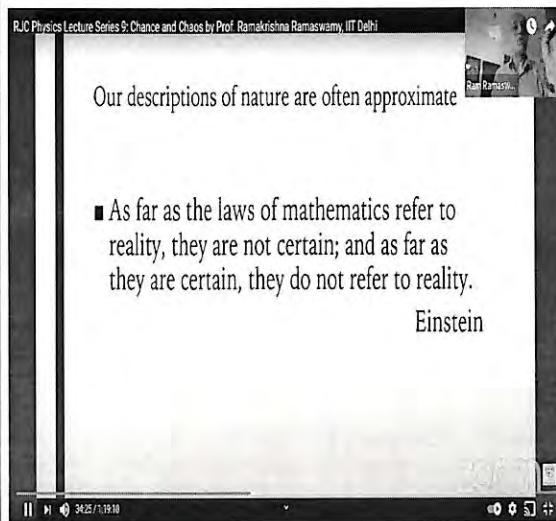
RJC Physics Lecture Series 9: Chance and Chaos by Prof. Ramakrishna Ramaswamy, IIT Delhi

Ram Ramasw...

Our descriptions of nature are often approximate

■ As far as the laws of mathematics refer to reality, they are not certain; and as far as they are certain, they do not refer to reality.

Einstein

34:25 / 1:19:10